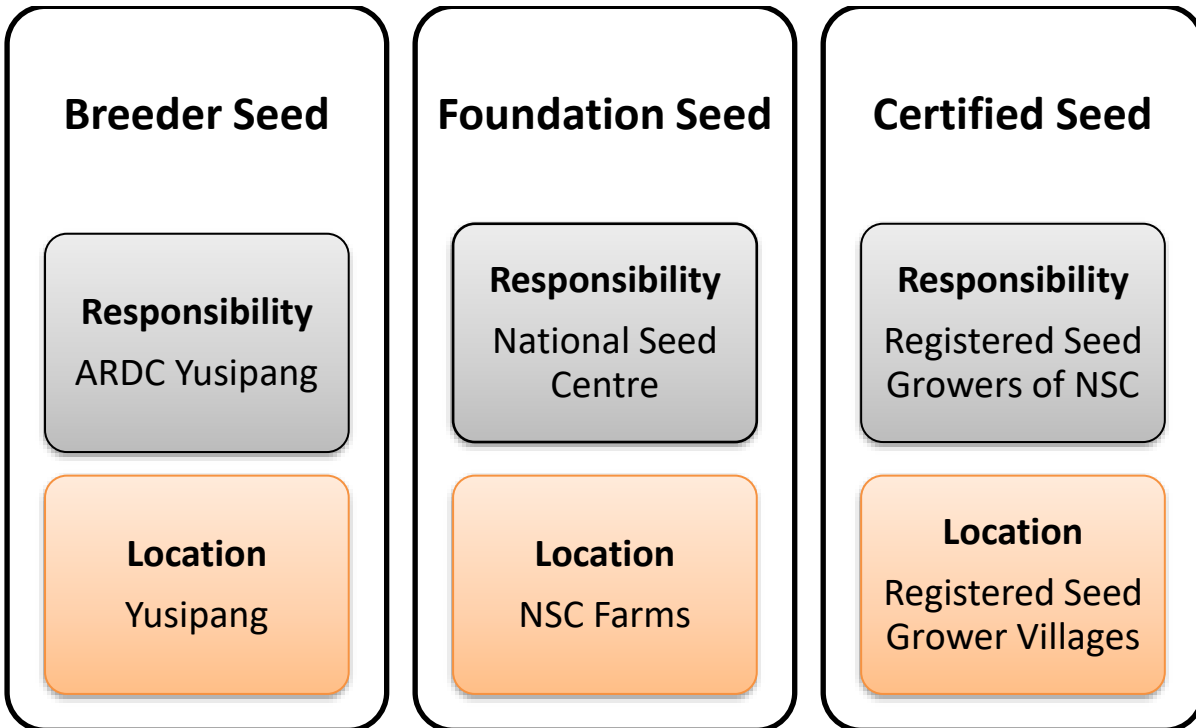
Breeder Seed

Responsibility
ARDC Yusipang

Location
Yusipang

Foundation Seed

Responsibility
National Seed Centre

Location
NSC Farms

Certified Seed

Responsibility
Registered Seed Growers of NSC

Location
Registered Seed Grower Villages